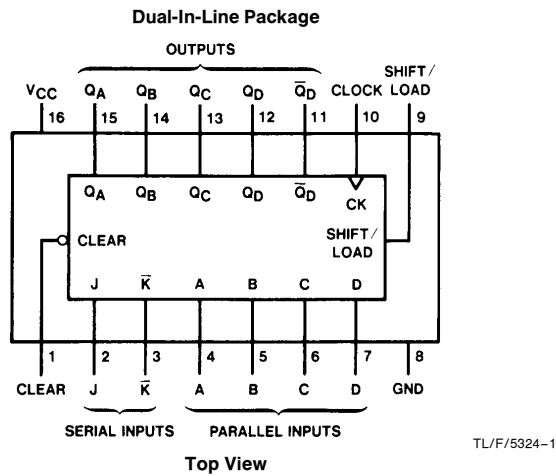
Dual-In-Line Package

OUTPUTS

$V_{CC}$ $Q_A$ $Q_B$ $Q_C$ $Q_D$ $\overline{Q}_D$ CLOCK SHIFT/LOAD

16 15 14 13 12 11 10 9

$Q_A$ $Q_B$ $Q_C$ $Q_D$ $\overline{Q}_D$ CK

CLEAR

SHIFT/LOAD

J $\overline{K}$ A B C D

1 2 3 4 5 6 7 8

CLEAR J $\overline{K}$ A B C D GND

SERIAL INPUTS PARALLEL INPUTS

TL/F/5324–1

Top View